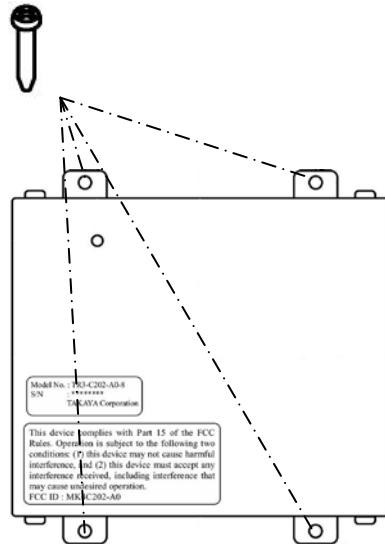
Model No. : TR3-C202-A0-8
S/N : ********
TAKAYA Corporation

This device complies with Part 15 of the FCC Rules. Operation is subject to the following two conditions: (1) this device may not cause harmful interference, and (2) this device must accept any interference received, including interference that may cause undesired operation.
FCC ID : MK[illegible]C202-A0